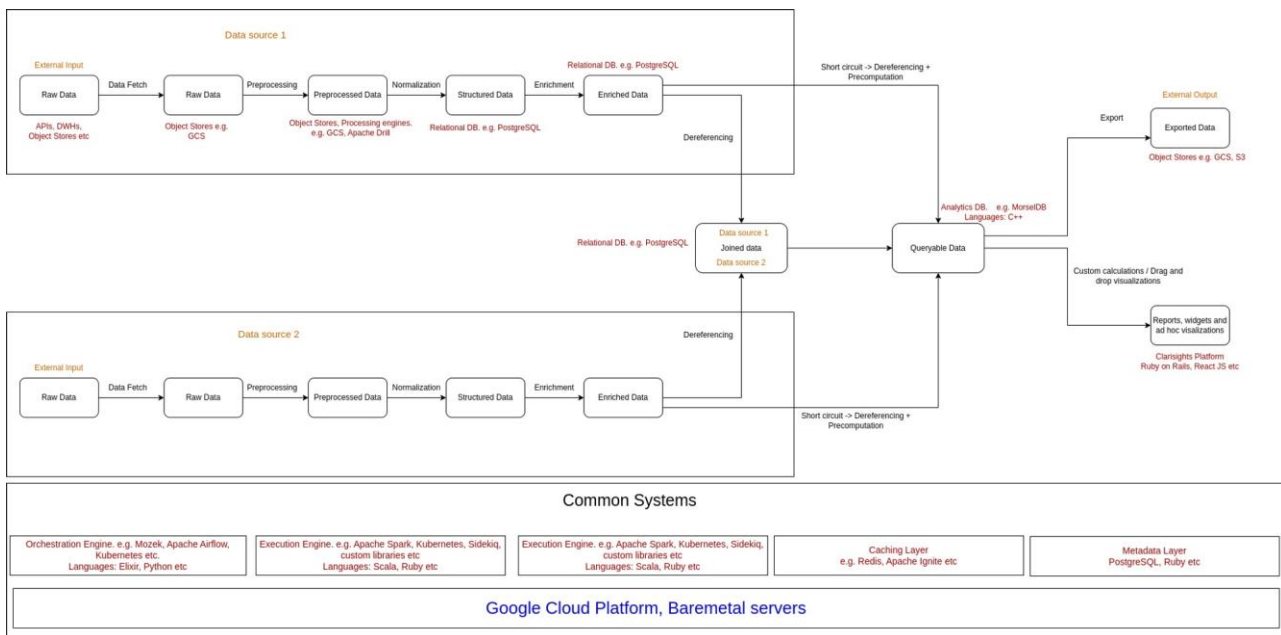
Data source 1

External Input

Raw Data

APIs, DWHs, Object Stores etc

Data Fetch

Raw Data

Object Stores e.g. GCS

Preprocessing

Preprocessed Data

Object Stores, Processing engines. e.g. GCS, Apache Drill

Normalization

Structured Data

Relational DB. e.g. PostgreSQL

Enrichment

Relational DB. e.g. PostgreSQL

Enriched Data

Short circuit -> Dereferencing + Precomputation

Dereferencing

External Output

Export

Exported Data

Object Stores e.g. GCS, S3

Relational DB. e.g. PostgreSQL

Data source 1

Joined data

Data source 2

Analytics DB. e.g. MorselDB
Languages: C++

Queryable Data

Custom calculations / Drag and drop visualizations

Reports, widgets and ad hoc visualizations

Clarisights Platform
Ruby on Rails, React JS etc

Data source 2

Dereferencing

External Input

Raw Data

Data Fetch

Raw Data

Preprocessing

Preprocessed Data

Normalization

Structured Data

Enrichment

Enriched Data

Short circuit -> Dereferencing + Precomputation

Common Systems

Orchestration Engine. e.g. Mozek, Apache Airflow, Kubernetes etc.
Languages: Elixir, Python etc

Execution Engine. e.g. Apache Spark, Kubernetes, Sidekiq, custom libraries etc
Languages: Scala, Ruby etc

Execution Engine. e.g. Apache Spark, Kubernetes, Sidekiq, custom libraries etc
Languages: Scala, Ruby etc

Caching Layer
e.g. Redis, Apache Ignite etc

Metadata Layer
PostgreSQL, Ruby etc

Google Cloud Platform, Baremetal servers